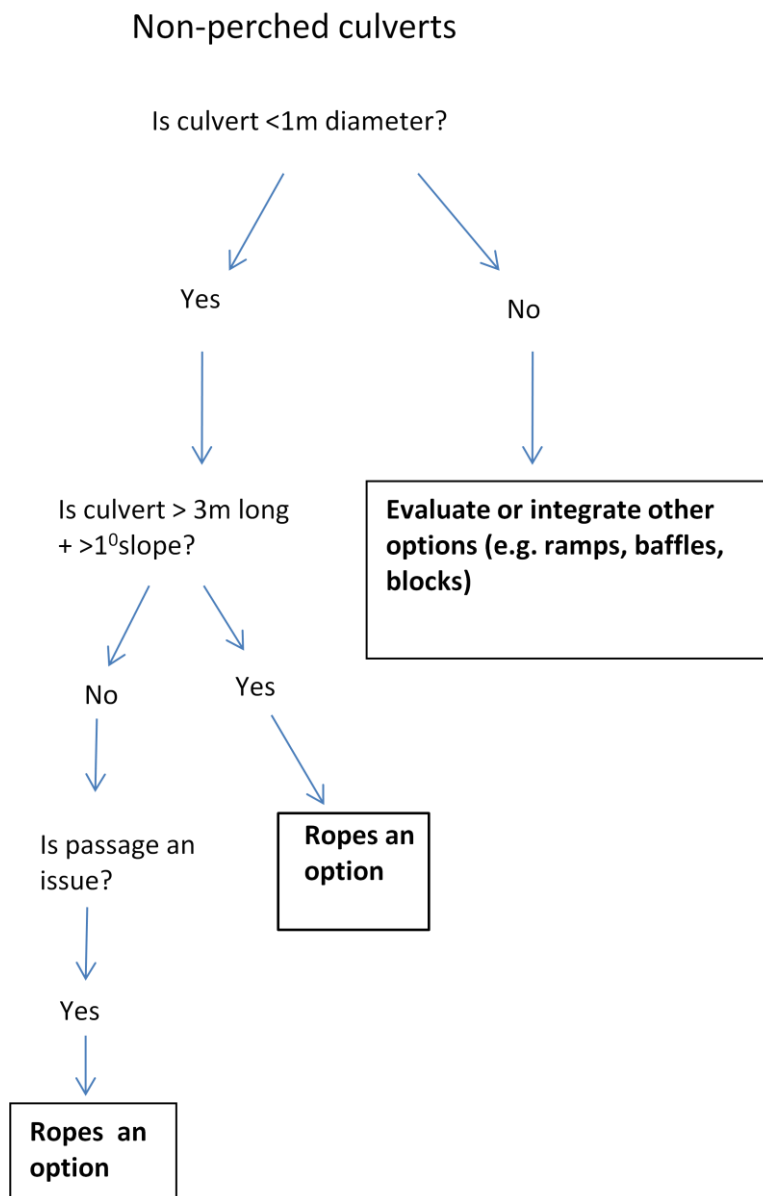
Non-perched culverts

Is culvert <1m diameter?

Yes

No

Is culvert > 3m long + >$1^0$slope?

Evaluate or integrate other options (e.g. ramps, baffles, blocks)

No

Yes

Is passage an issue?

Ropes an option

Yes

Ropes an option